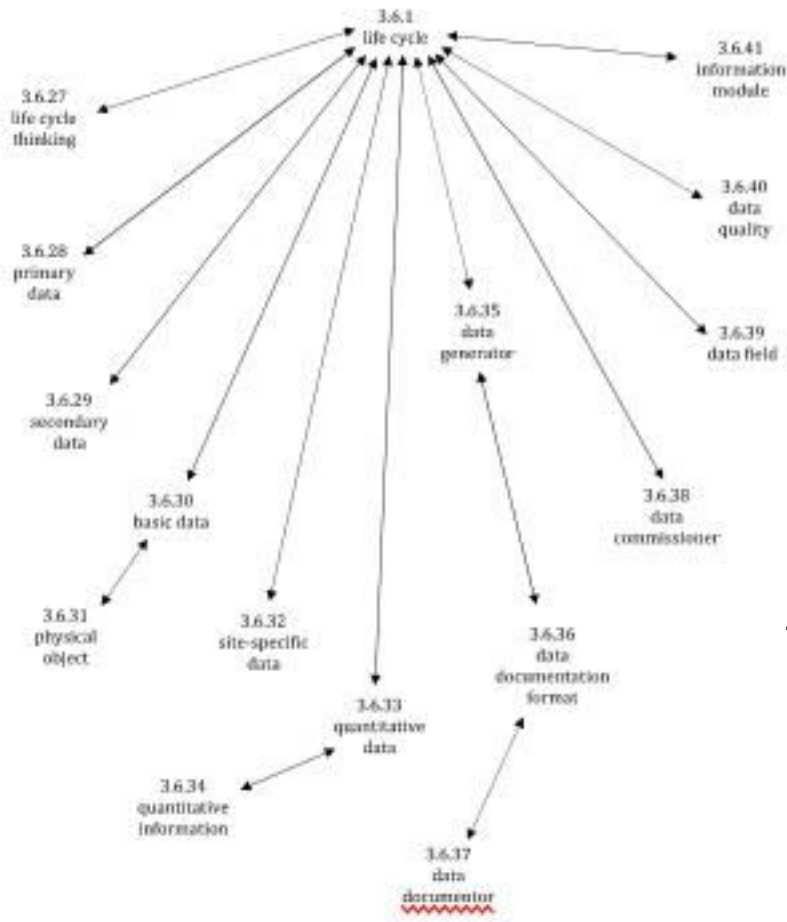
3.6.1
life cycle

3.6.41
information
module

3.6.27
life cycle
thinking

3.6.40
data
quality

3.6.28
primary
data

3.6.35
data
generator

3.6.39
data field

3.6.29
secondary
data

3.6.30
basic data

3.6.38
data
commissioner

3.6.31
physical
object

3.6.32
site-specific
data

3.6.36
data
documentation
format

3.6.33
quantitative
data

3.6.34
quantitative
information

3.6.37
data
documentor